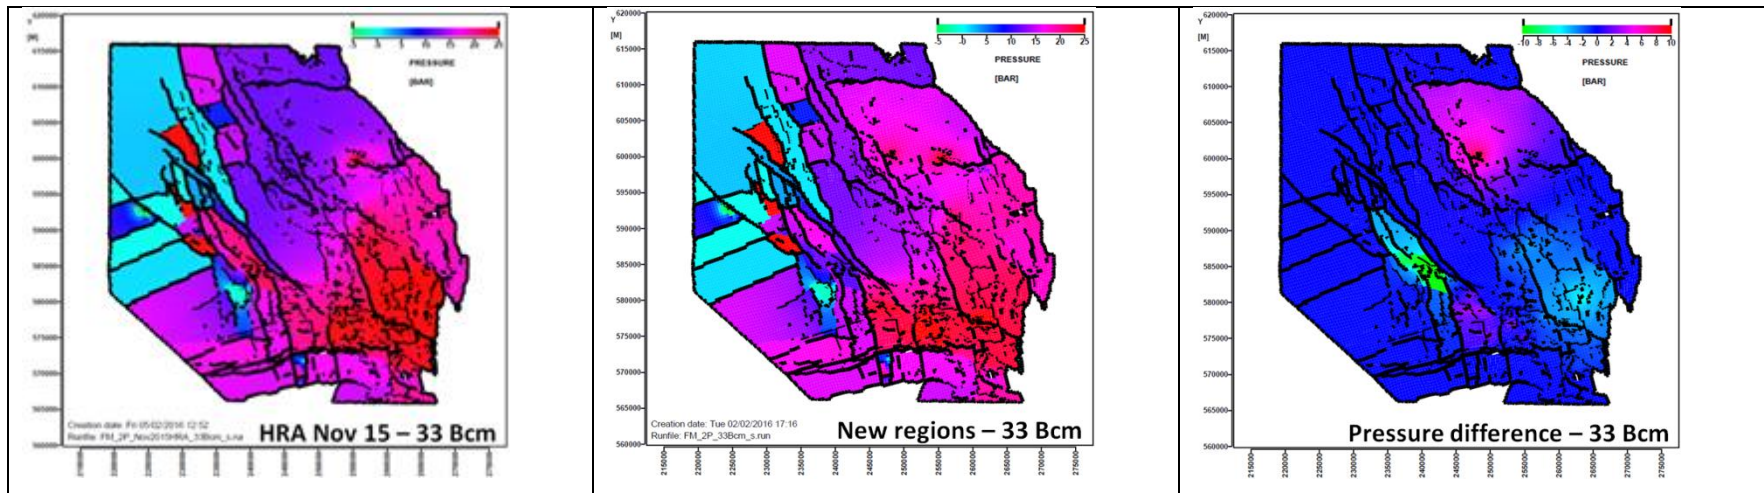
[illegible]
[M]
615000
610000
605000
600000
595000
590000
585000
580000
575000
570000
565000
560000

-5 0 5 10 15 20 25
PRESSURE
[BAR]

Creation date: Fri 05/02/2016 12:52
Runfile: FM_2P_Nov2015HRA_33Bcm_s.run
HRA Nov 15 – 33 Bcm

Y
620000
[M]
615000
610000
605000
600000
595000
590000
585000
580000
575000
570000
565000
560000

-5 0 5 10 15 20 25
PRESSURE
[BAR]

Creation date: Tue 02/02/2016 17:16
Runfile: FM_2P_33Bcm_s.run
New regions – 33 Bcm

215000 220000 225000 230000 235000 240000 245000 250000 255000 260000 265000 270000 275000

Y
620000
[M]
615000
610000
605000
600000
595000
590000
585000
580000
575000
570000
565000
560000

-10 -8 -6 -4 -2 0 2 4 6 8 10
PRESSURE
[BAR]

Pressure difference – 33 Bcm

215000 220000 225000 230000 235000 240000 245000 250000 255000 260000 265000 270000 275000